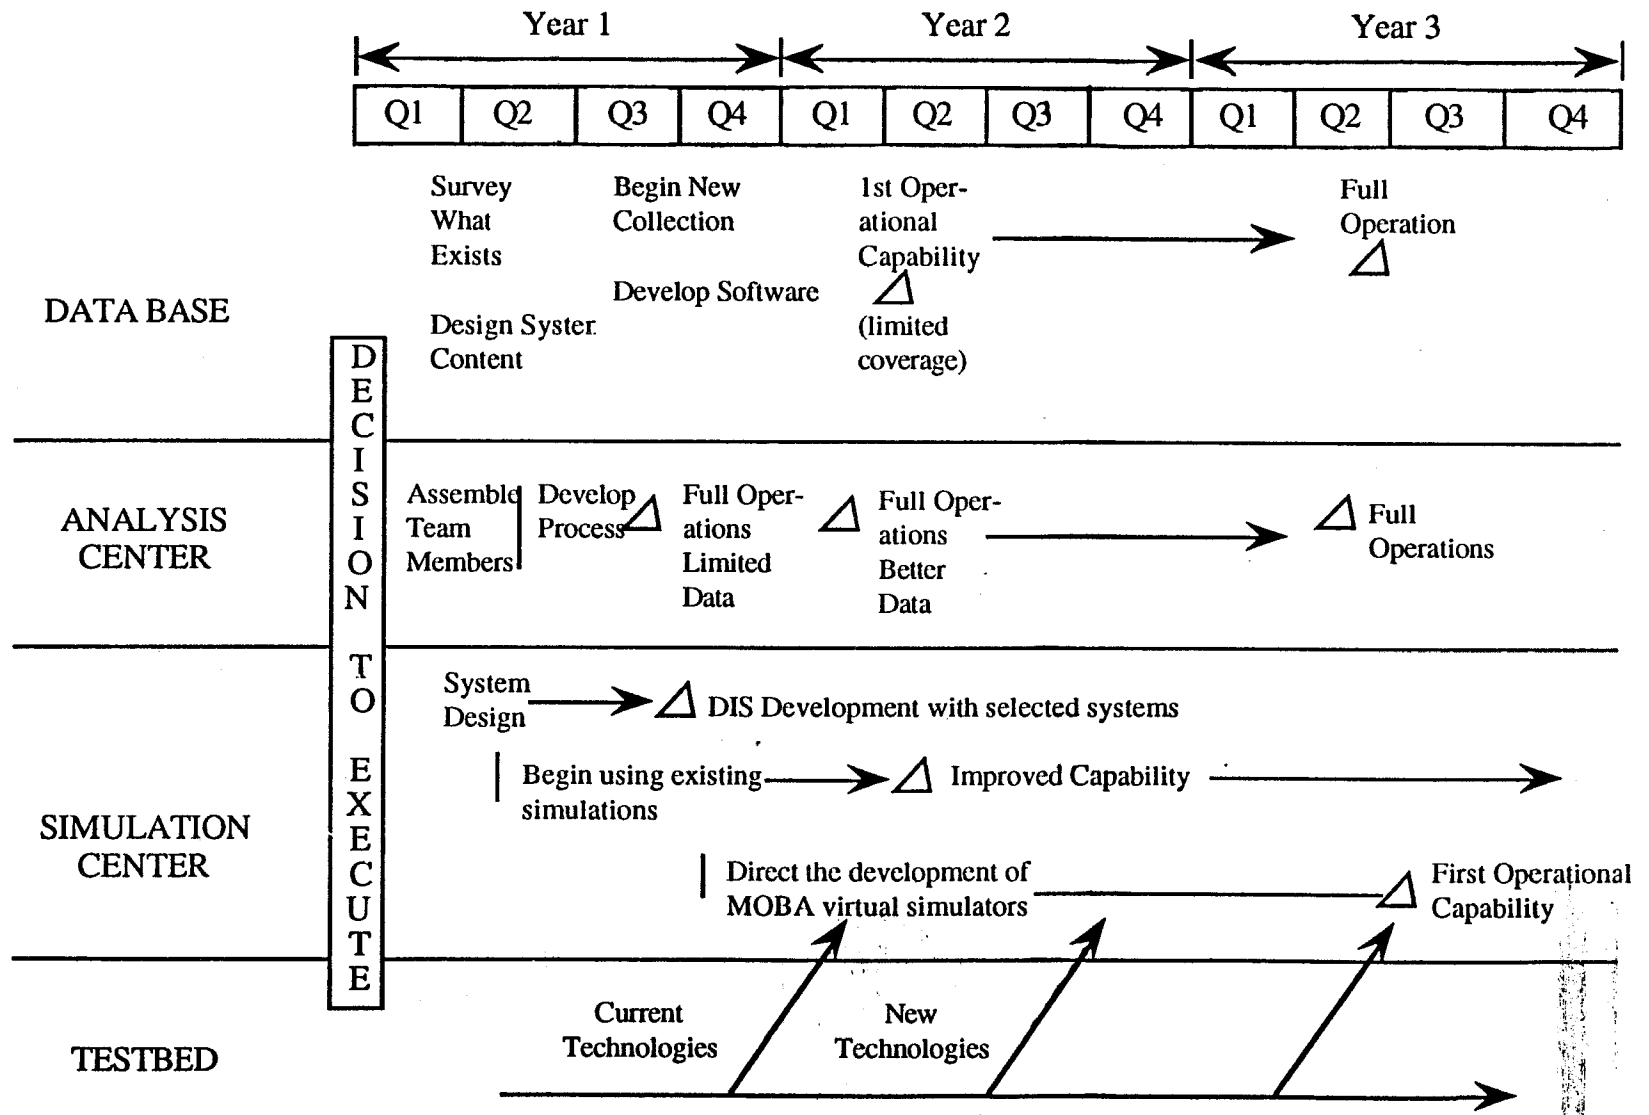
| Year 1 | | | | Year 2 | | | | Year 3 | | | |
|---|---|---|---|---|---|---|---|---|---|---|---|
| Q1 | Q2 | Q3 | Q4 | Q1 | Q2 | Q3 | Q4 | Q1 | Q2 | Q3 | Q4 |

DATA BASE

Survey What Exists

Design Syster Content

Begin New Collection

Develop Software

1st Operational Capability (limited coverage)

Full Operation

DECISION TO EXECUTE

ANALYSIS CENTER

Assemble Team Members

Develop Process

Full Operations Limited Data

Full Operations Better Data

Full Operations

SIMULATION CENTER

System Design

DIS Development with selected systems

Begin using existing simulations

Improved Capability

Direct the development of MOBA virtual simulators

First Operational Capability

TESTBED

Current Technologies

New Technologies